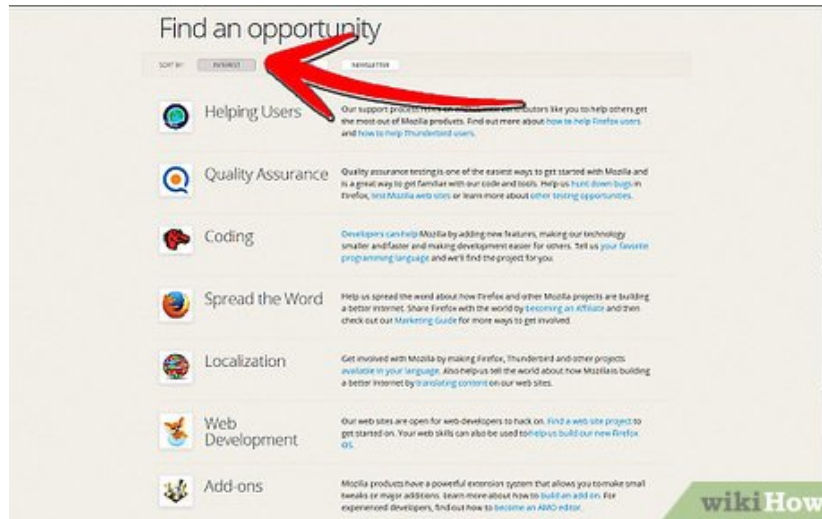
Find an opportunity

SORT BY: INTEREST NEWSLETTER

Helping Users

Our support process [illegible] contributors like you to help others get the most out of Mozilla products. Find out more about how to help Firefox users and how to help Thunderbird users.

Quality Assurance

Quality assurance testing is one of the easiest ways to get started with Mozilla and is a great way to get familiar with our code and tools. Help us hunt down bugs in Firefox, test Mozilla web sites or learn more about other testing opportunities.

Coding

Developers can help Mozilla by adding new features, making our technology smaller and faster and making development easier for others. Tell us your favorite programming language and we'll find the project for you.

Spread the Word

Help us spread the word about how Firefox and other Mozilla projects are building a better Internet. Share Firefox with the world by becoming an Affiliate and then check out our Marketing Guide for more ways to get involved.

Localization

Get involved with Mozilla by making Firefox, Thunderbird and other projects available in your language. Also help us tell the world about how Mozilla is building a better Internet by translating content on our web sites.

Web Development

Our web sites are open for web developers to hack on. Find a web site project to get started on. Your web skills can also be used to help us build our new Firefox OS.

Add-ons

Mozilla products have a powerful extension system that allows you to make small tweaks or major additions. Learn more about how to build an add-on. For experienced developers, find out how to become an AMO editor.

wikiHow